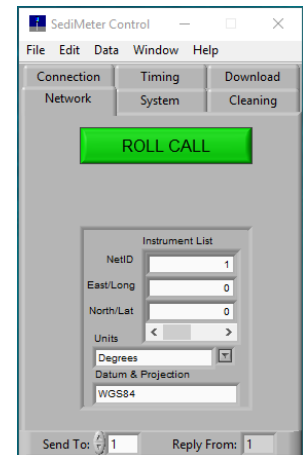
SediMeter Control

File Edit Data Window Help

Connection Timing Download
Network System Cleaning

ROLL CALL

Instrument List
NetID 1
East/Long 0
North/Lat 0
Units
Degrees
Datum & Projection
WGS84

Send To: 1 Reply From: 1